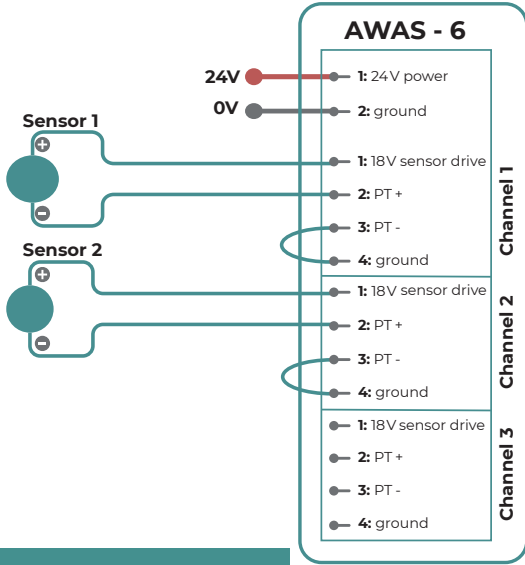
AWAS - 6

24V
0V

1: 24V power
2: ground

Sensor 1

1: 18V sensor drive
2: PT +
3: PT -
4: ground

Channel 1

Sensor 2

1: 18V sensor drive
2: PT +
3: PT -
4: ground

Channel 2

1: 18V sensor drive
2: PT +
3: PT -
4: ground

Channel 3